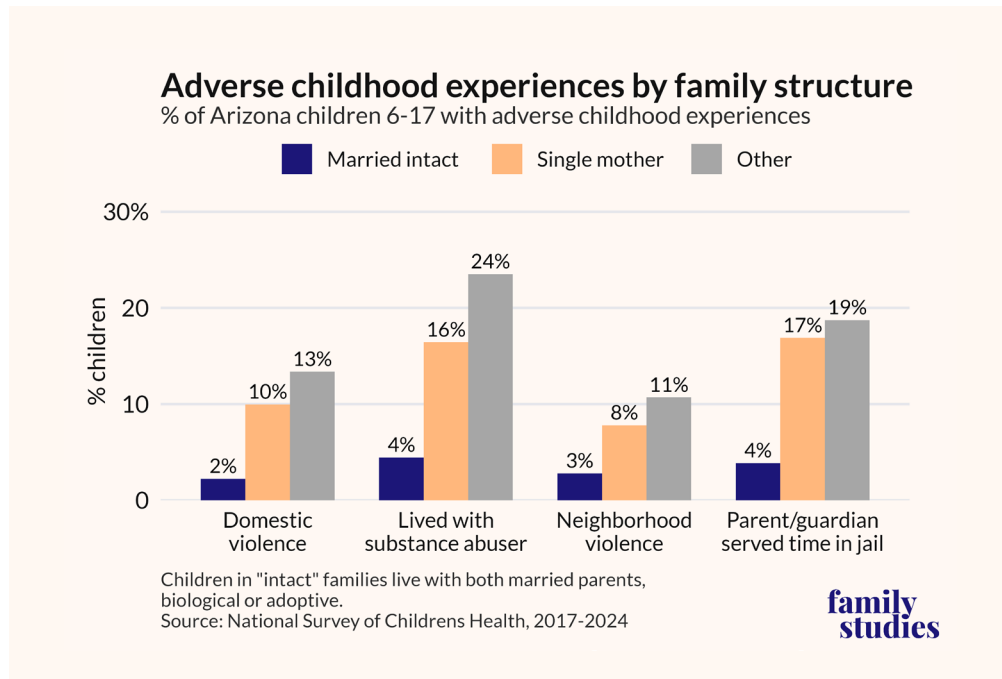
Adverse childhood experiences by family structure
% of Arizona children 6-17 with adverse childhood experiences

Married intact, Single mother, Other

% children

30%
20
10
0

| | Married intact | Single mother | Other |
|---|---|---|---|
| Domestic violence | 2% | 10% | 13% |
| Lived with substance abuser | 4% | 16% | 24% |
| Neighborhood violence | 3% | 8% | 11% |
| Parent/guardian served time in jail | 4% | 17% | 19% |

Children in "intact" families live with both married parents, biological or adoptive.
Source: National Survey of Childrens Health, 2017-2024

family studies